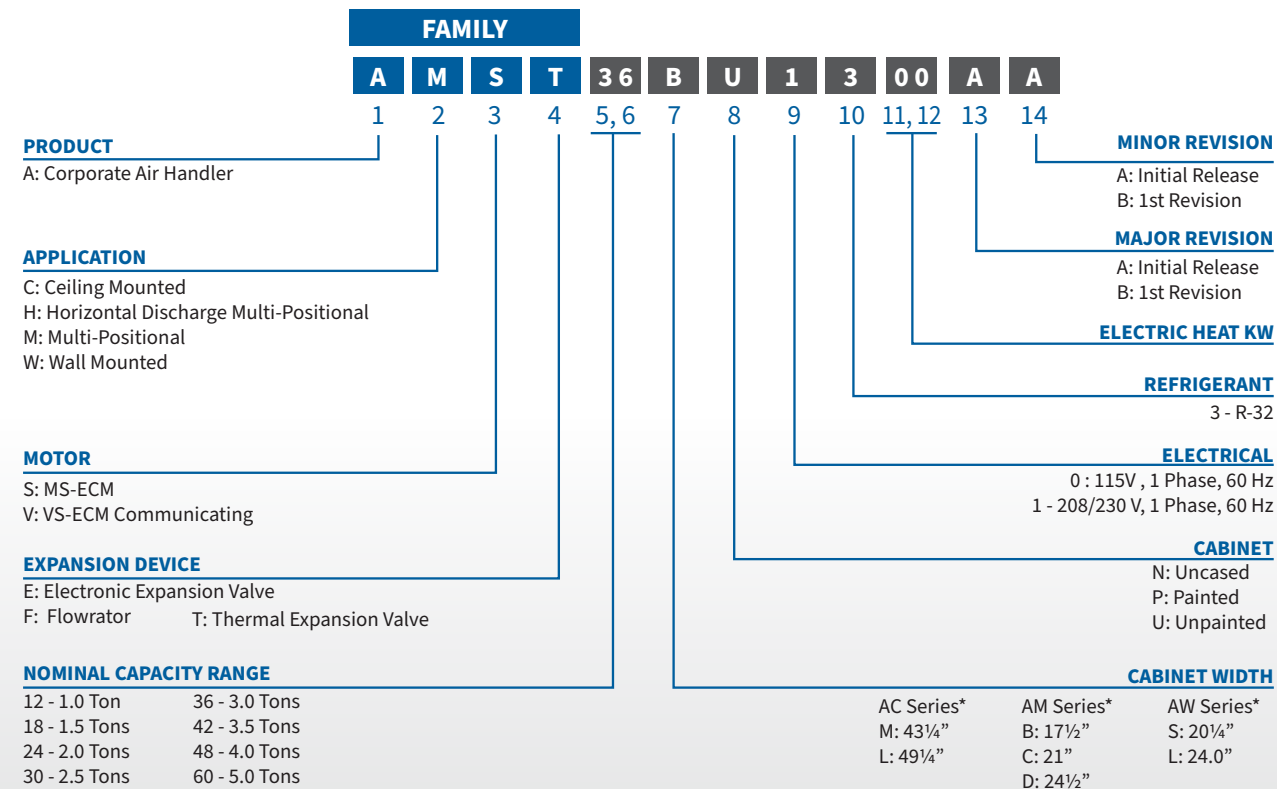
FAMILY

A M S T 36 B U 1 3 00 A A

1 2 3 4 5, 6 7 8 9 10 11, 12 13 14

PRODUCT
A: Corporate Air Handler

APPLICATION
C: Ceiling Mounted
H: Horizontal Discharge Multi-Positional
M: Multi-Positional
W: Wall Mounted

MOTOR
S: MS-ECM
V: VS-ECM Communicating

EXPANSION DEVICE
E: Electronic Expansion Valve
F: Flowrator T: Thermal Expansion Valve

NOMINAL CAPACITY RANGE
12 - 1.0 Ton
18 - 1.5 Tons
24 - 2.0 Tons
30 - 2.5 Tons
36 - 3.0 Tons
42 - 3.5 Tons
48 - 4.0 Tons
60 - 5.0 Tons

MINOR REVISION
A: Initial Release
B: 1st Revision

MAJOR REVISION
A: Initial Release
B: 1st Revision

ELECTRIC HEAT KW

REFRIGERANT
3 - R-32

ELECTRICAL
0 : 115V , 1 Phase, 60 Hz
1 - 208/230 V, 1 Phase, 60 Hz

CABINET
N: Uncased
P: Painted
U: Unpainted

CABINET WIDTH
AC Series*
M: 43¼”
L: 49¼”
AM Series*
B: 17½”
C: 21”
D: 24½”
AW Series*
S: 20¼”
L: 24.0”